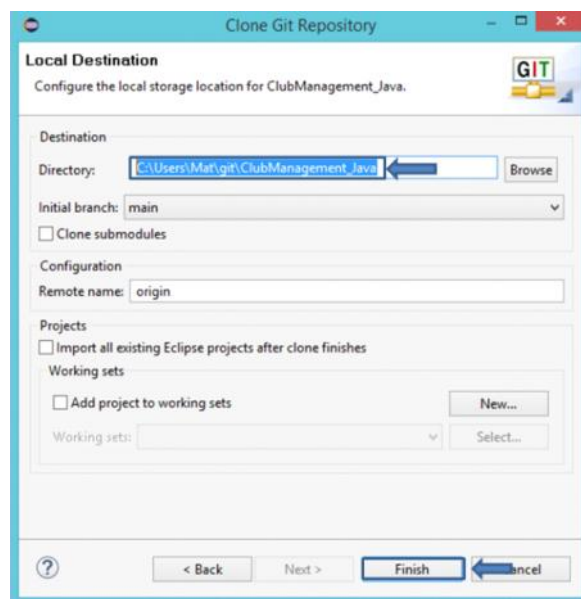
Clone Git Repository

Local Destination

Configure the local storage location for ClubManagement_Java.

GIT

Destination

Directory: C:\Users\Mat\git\ClubManagement_Java

Browse

Initial branch: main

Clone submodules

Configuration

Remote name: origin

Projects

Import all existing Eclipse projects after clone finishes

Working sets

Add project to working sets

New...

Working sets:

Select...

?

< Back

Next >

Finish

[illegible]ncel